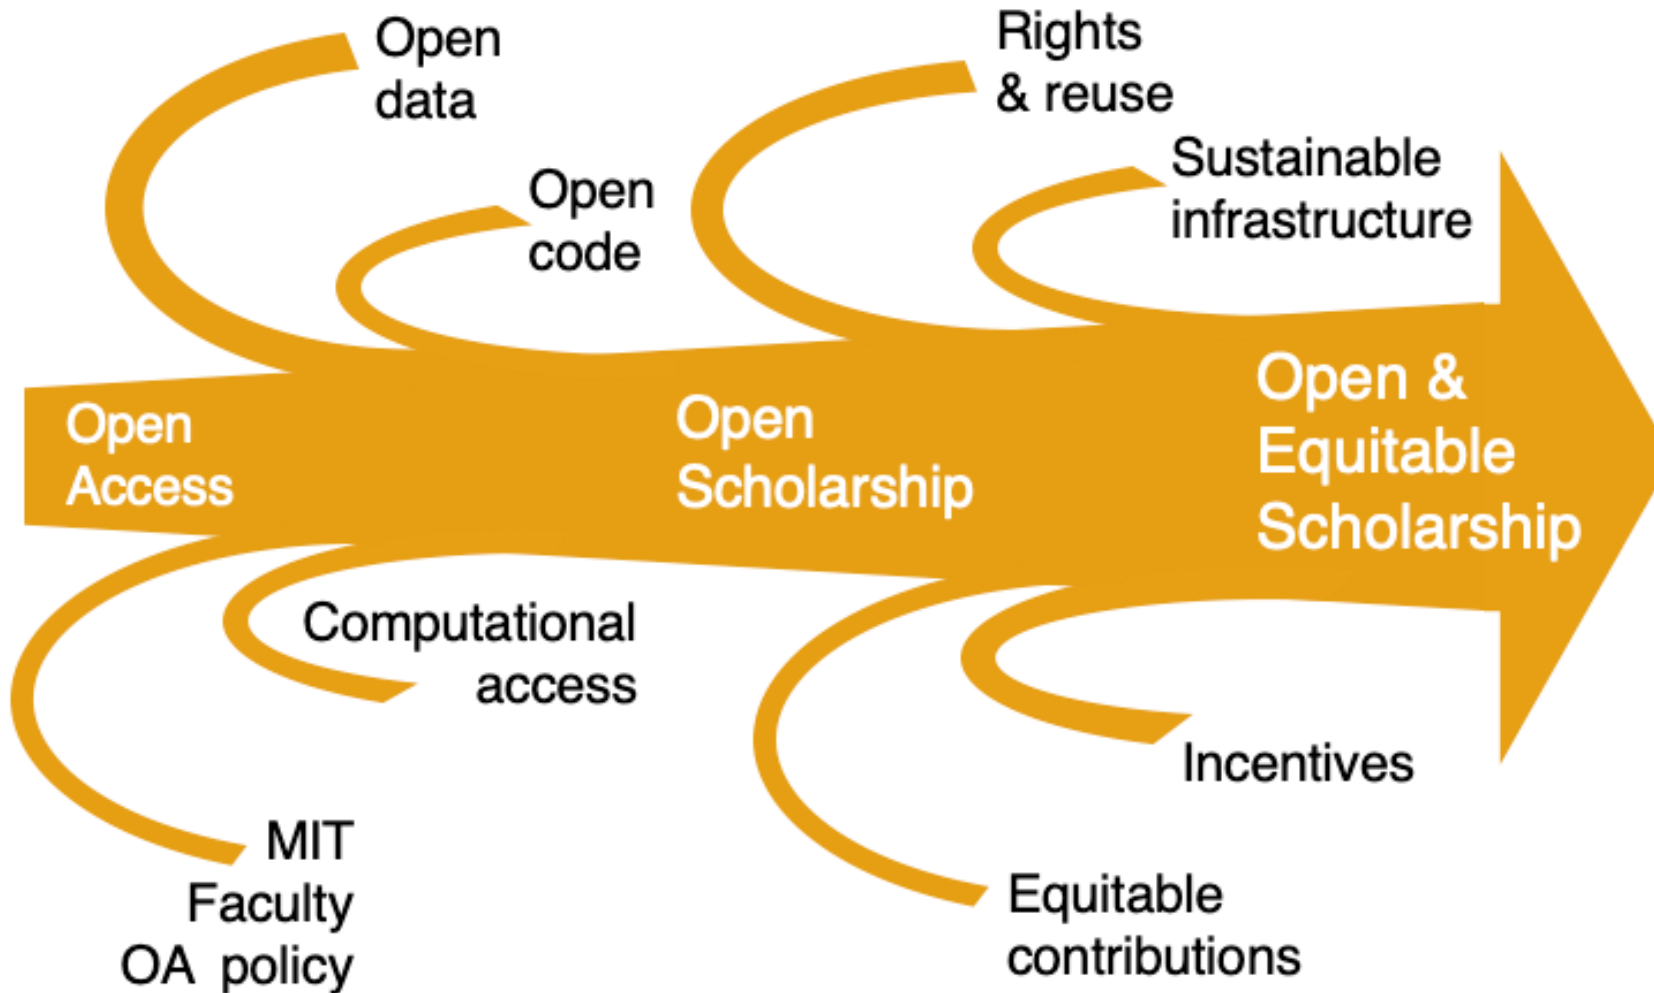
Open data

Open code

Rights & reuse

Sustainable infrastructure

Open Access

Open Scholarship

Open & Equitable Scholarship

Computational access

Incentives

MIT Faculty OA policy

Equitable contributions